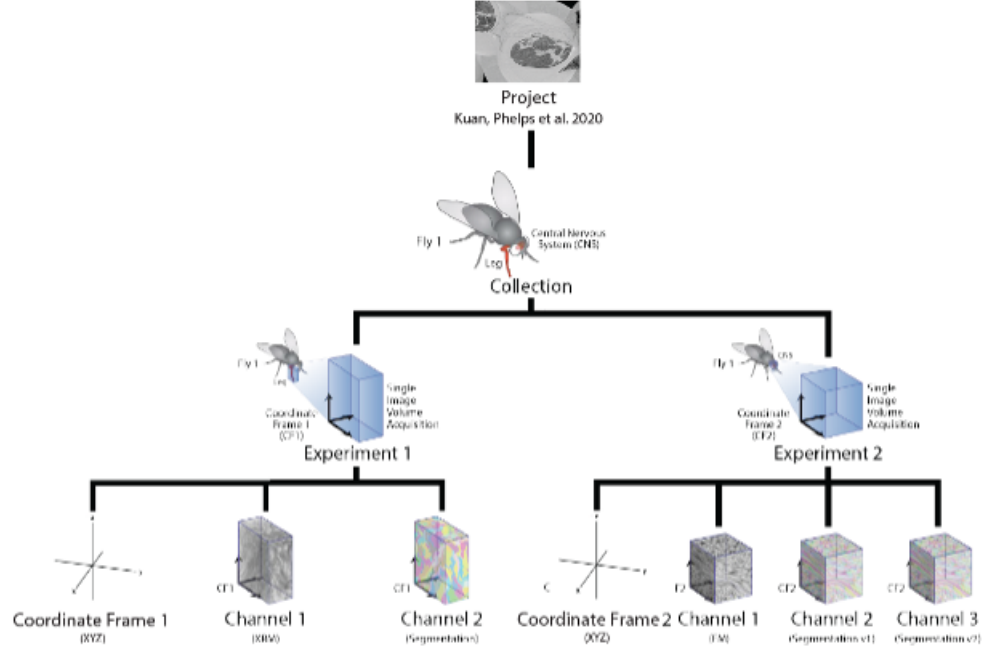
Project
Kuan, Phelps et al. 2020

Fly 1
Central Nervous System (CNS)
Leg
Collection

Fly 1
Leg
Coordinate Frame 1 (CF1)
Single Image Volume Acquisition
Experiment 1

Fly 1
CNS
Coordinate Frame 2 (CF2)
Single Image Volume Acquisition
Experiment 2

Coordinate Frame 1
(XYZ)

CF1
Channel 1
(XRM)

CF1
Channel 2
(Segmentation)

C
Coordinate Frame 2
(XYZ)

F2
Channel 1
(EM)

CF2
Channel 2
(Segmentation v1)

CF2
Channel 3
(Segmentation v2)